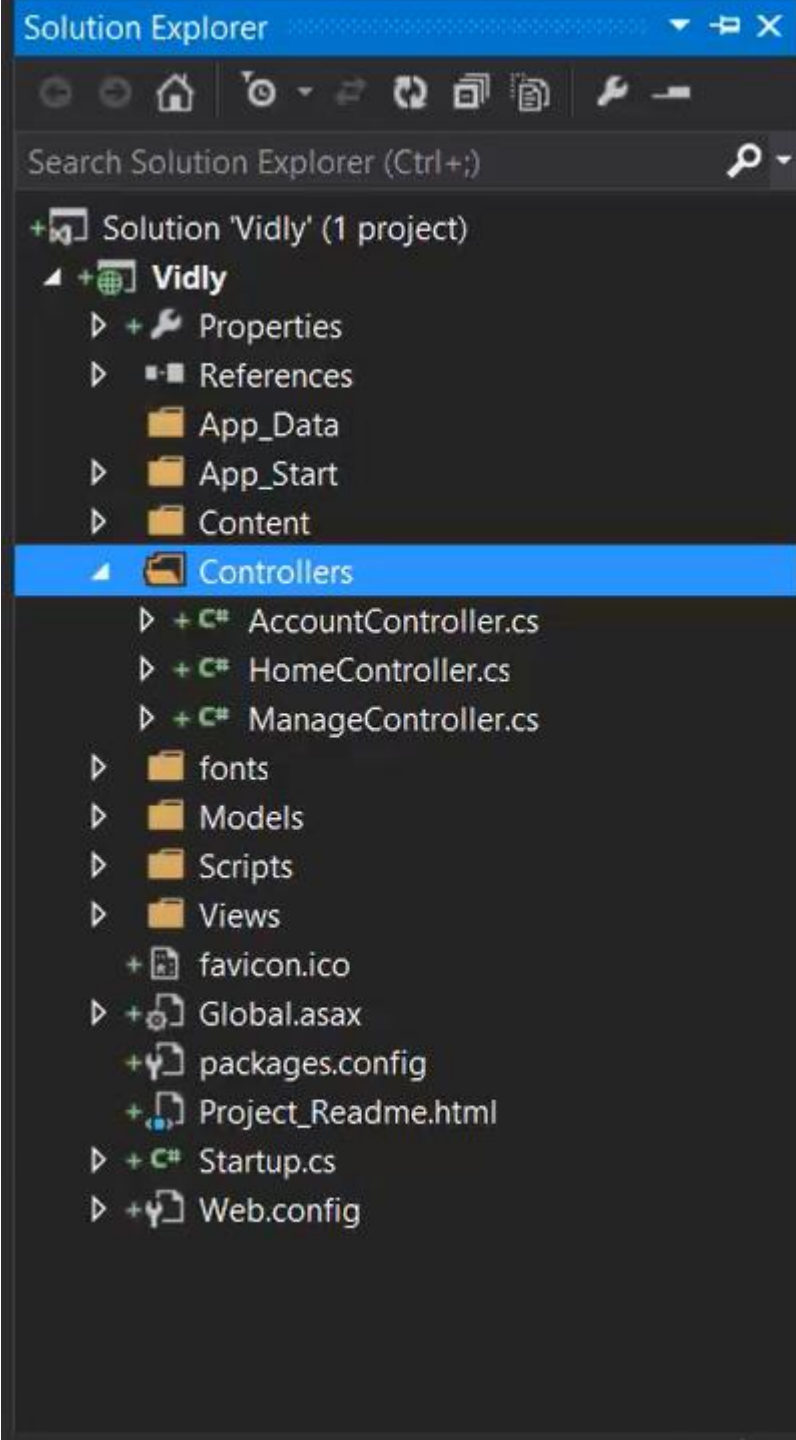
Solution Explorer

Search Solution Explorer (Ctrl+;)

Solution 'Vidly' (1 project)
Vidly
Properties
References
App_Data
App_Start
Content
Controllers
AccountController.cs
HomeController.cs
ManageController.cs
fonts
Models
Scripts
Views
favicon.ico
Global.asax
packages.config
Project_Readme.html
Startup.cs
Web.config